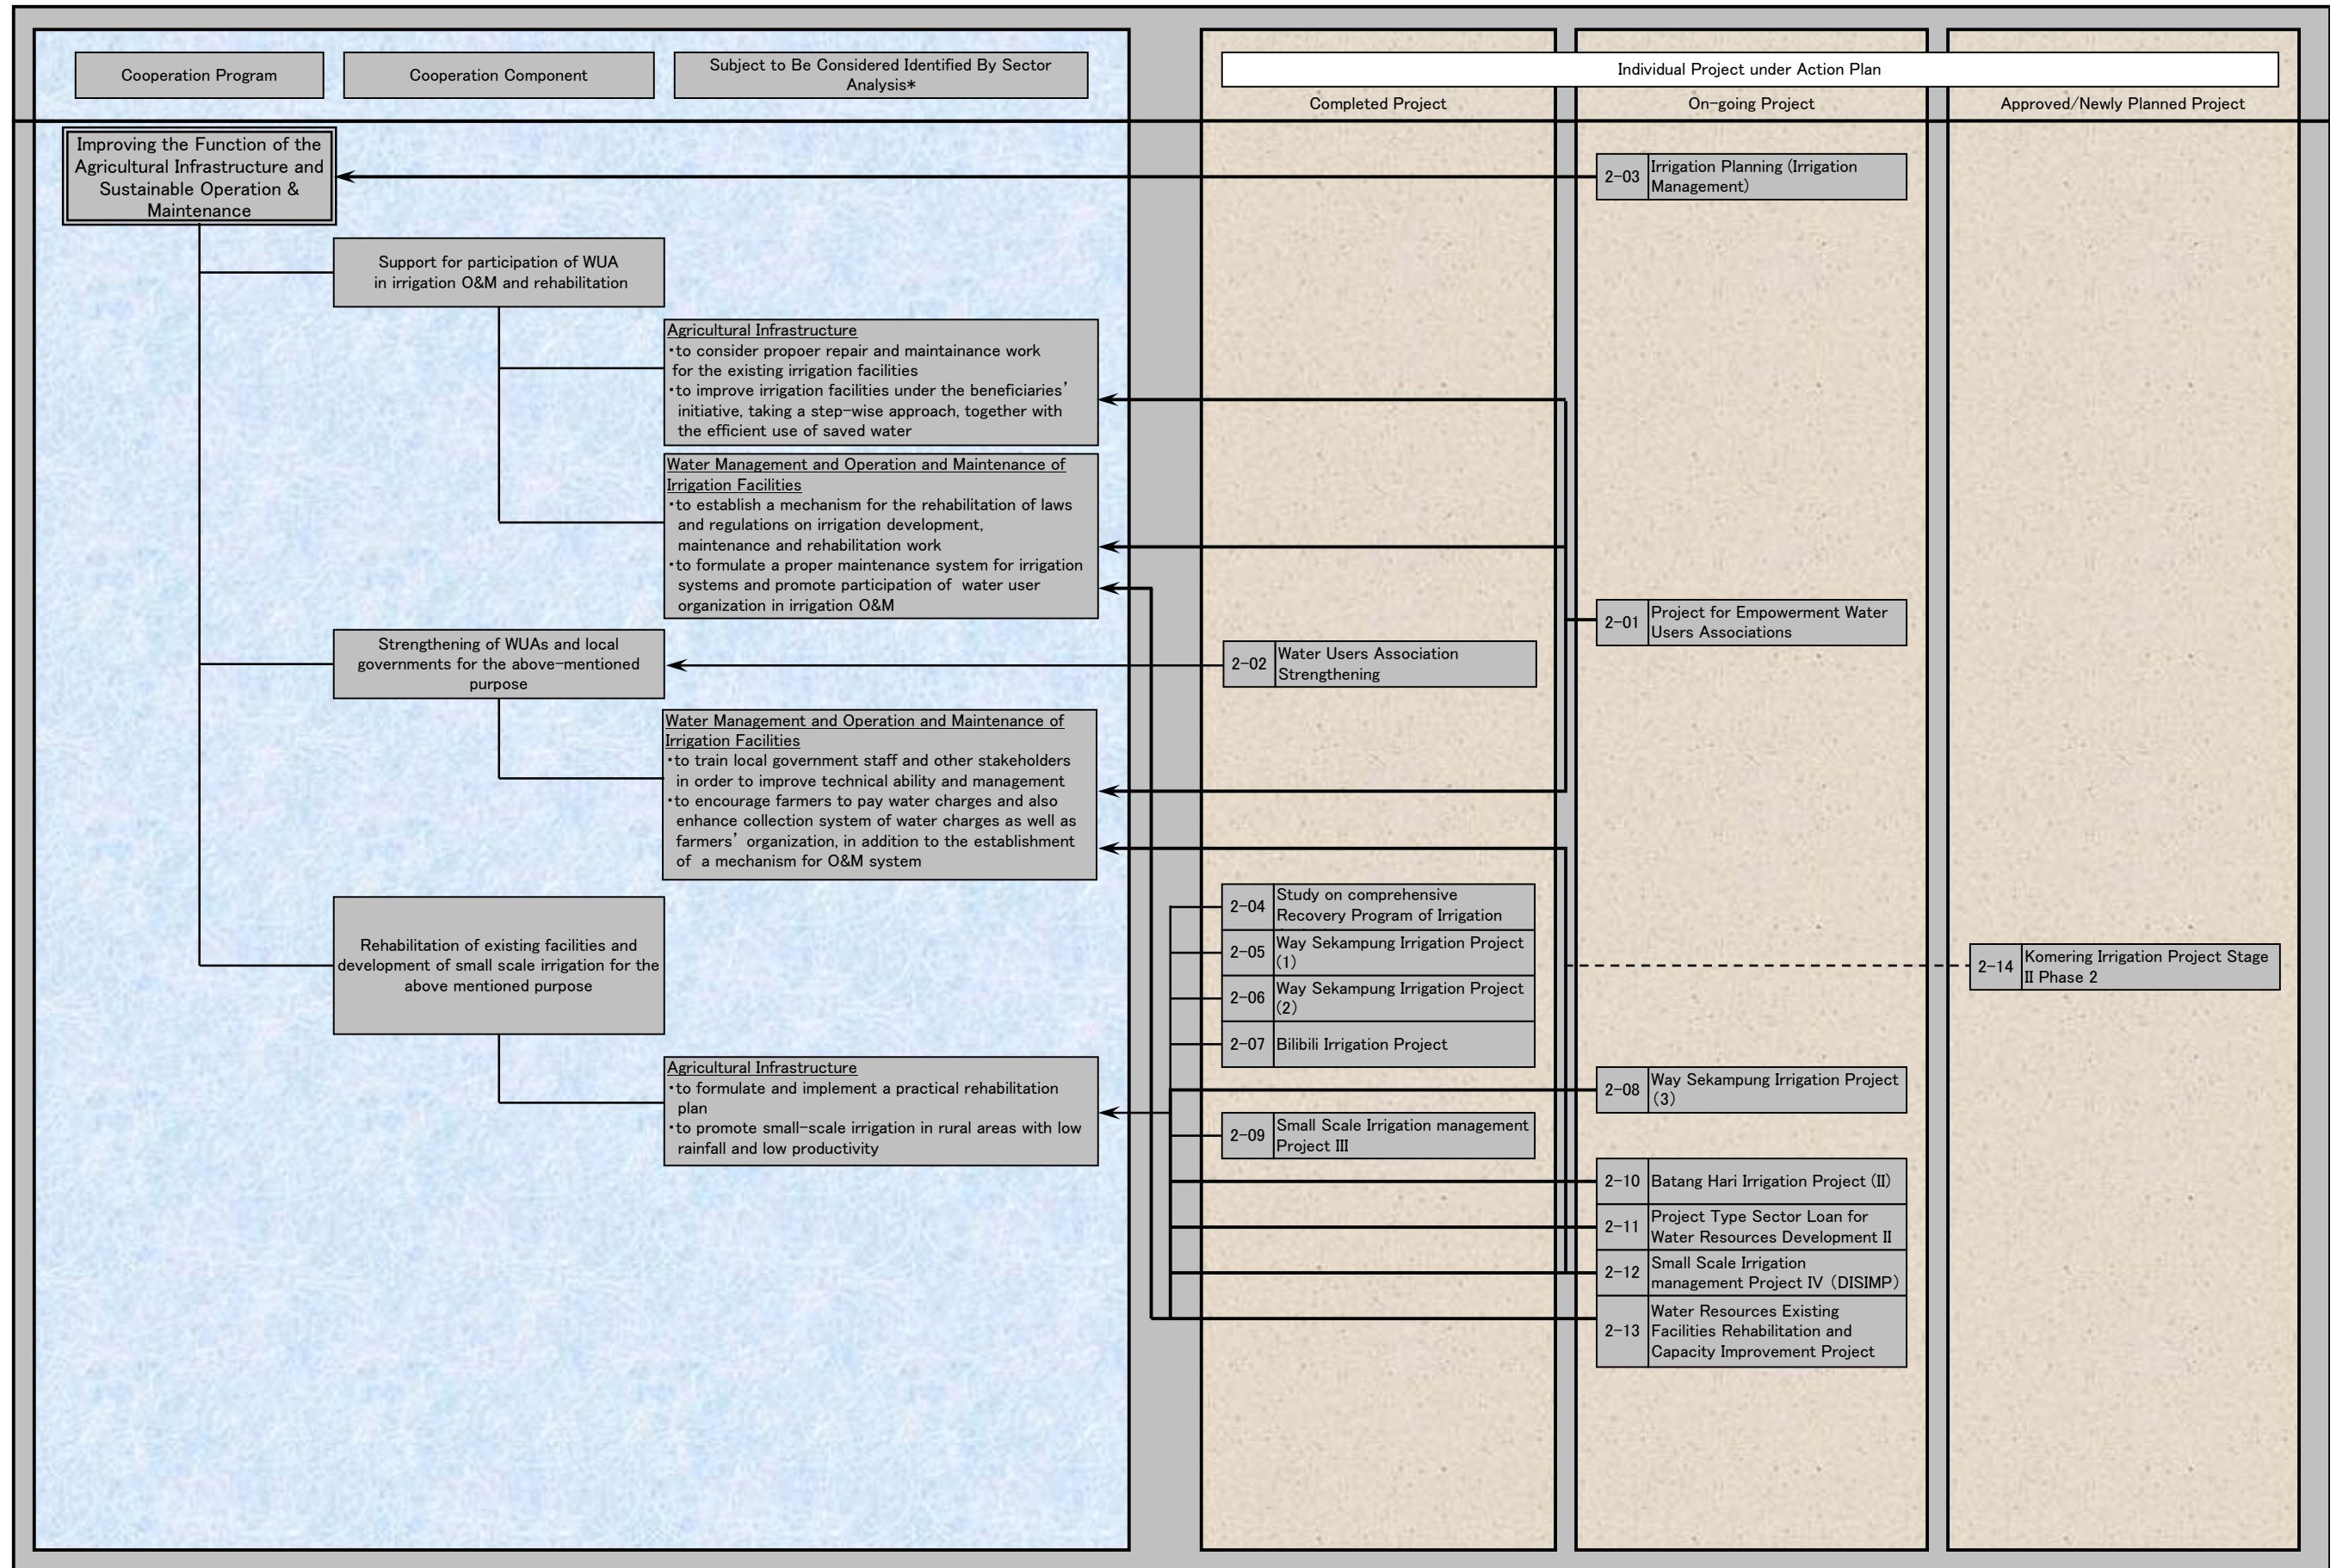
Cooperation Program

Cooperation Component

Subject to Be Considered Identified By Sector Analysis*

Individual Project under Action Plan

Completed Project

On-going Project

Approved/Newly Planned Project

Improving the Function of the Agricultural Infrastructure and Sustainable Operation & Maintenance

2-03 Irrigation Planning (Irrigation Management)

Support for participation of WUA in irrigation O&M and rehabilitation

Agricultural Infrastructure
・to consider propoer repair and maintainance work for the existing irrigation facilities
・to improve irrigation facilities under the beneficiaries' initiative, taking a step-wise approach, together with the efficient use of saved water

Water Management and Operation and Maintenance of Irrigation Facilities
・to establish a mechanism for the rehabilitation of laws and regulations on irrigation development, maintenance and rehabilitation work
・to formulate a proper maintenance system for irrigation systems and promote participation of water user organization in irrigation O&M

2-01 Project for Empowerment Water Users Associations

Strengthening of WUAs and local governments for the above-mentioned purpose

2-02 Water Users Association Strengthening

Water Management and Operation and Maintenance of Irrigation Facilities
・to train local government staff and other stakeholders in order to improve technical ability and management
・to encourage farmers to pay water charges and also enhance collection system of water charges as well as farmers' organization, in addition to the establishment of a mechanism for O&M system

2-04 Study on comprehensive Recovery Program of Irrigation

Rehabilitation of existing facilities and development of small scale irrigation for the above mentioned purpose

2-05 Way Sekampung Irrigation Project (1)

2-14 Komering Irrigation Project Stage II Phase 2

2-06 Way Sekampung Irrigation Project (2)

2-07 Bilibili Irrigation Project

Agricultural Infrastructure
・to formulate and implement a practical rehabilitation plan
・to promote small-scale irrigation in rural areas with low rainfall and low productivity

2-08 Way Sekampung Irrigation Project (3)

2-09 Small Scale Irrigation management Project III

2-10 Batang Hari Irrigation Project (II)

2-11 Project Type Sector Loan for Water Resources Development II

2-12 Small Scale Irrigation management Project IV (DISIMP)

2-13 Water Resources Existing Facilities Rehabilitation and Capacity Improvement Project